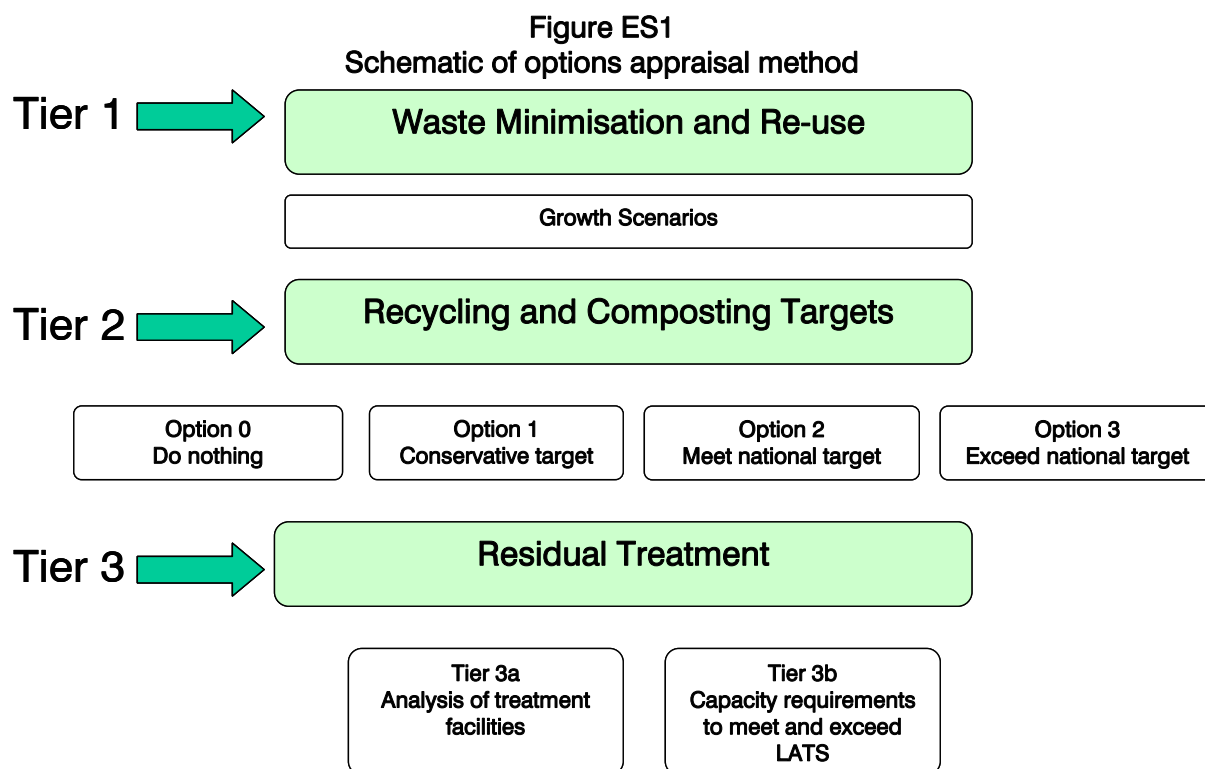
Figure ES1
Schematic of options appraisal method

Tier 1

Waste Minimisation and Re-use

Growth Scenarios

Tier 2

Recycling and Composting Targets

Option 0
Do nothing

Option 1
Conservative target

Option 2
Meet national target

Option 3
Exceed national target

Tier 3

Residual Treatment

Tier 3a
Analysis of treatment facilities

Tier 3b
Capacity requirements to meet and exceed LATS